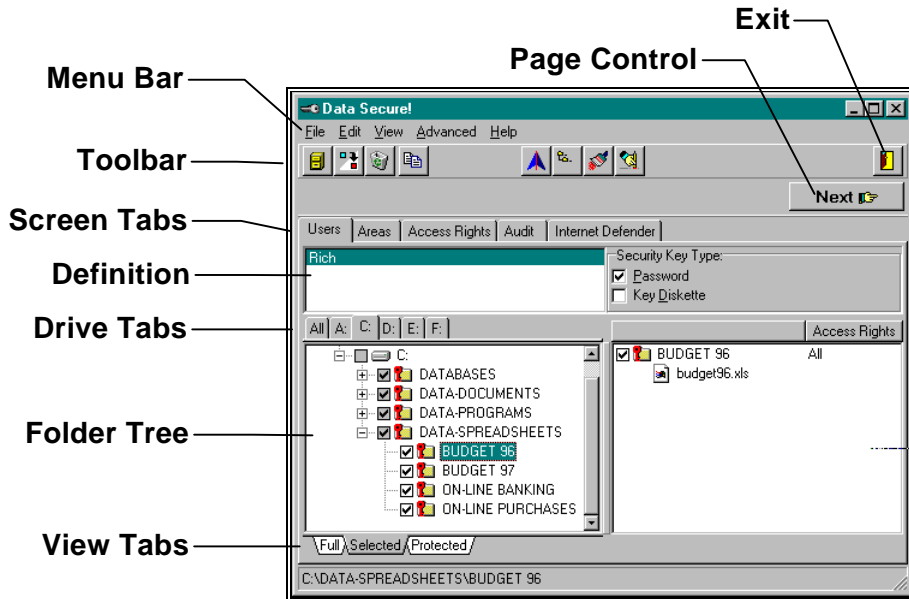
Exit
Page Control
Menu Bar
Toolbar
Screen Tabs
Definition
Drive Tabs
Folder Tree
View Tabs

Data Secure!
File Edit View Advanced Help
Next
Users | Areas | Access Rights | Audit | Internet Defender
Rich
Security Key Type:
Password
Key Diskette
All | A: | C: | D: | E: | F:
Access Rights
C:
DATABASES
DATA-DOCUMENTS
DATA-PROGRAMS
DATA-SPREADSHEETS
BUDGET 96
BUDGET 97
ON-LINE BANKING
ON-LINE PURCHASES
BUDGET 96 All
budget96.xls
Full | Selected | Protected
C:\DATA-SPREADSHEETS\BUDGET 96